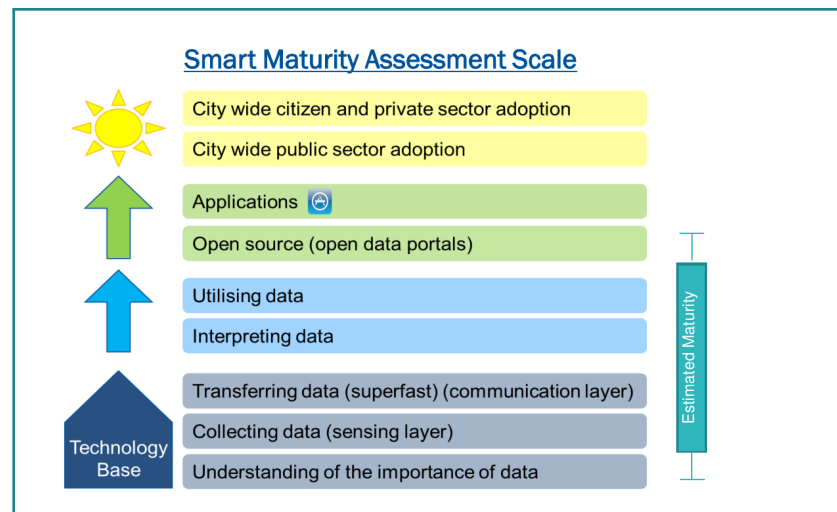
Smart Maturity Assessment Scale

City wide citizen and private sector adoption

City wide public sector adoption

Applications

Open source (open data portals)

Utilising data

Interpreting data

Transferring data (superfast) (communication layer)

Collecting data (sensing layer)

Understanding of the importance of data

Technology Base

Estimated Maturity